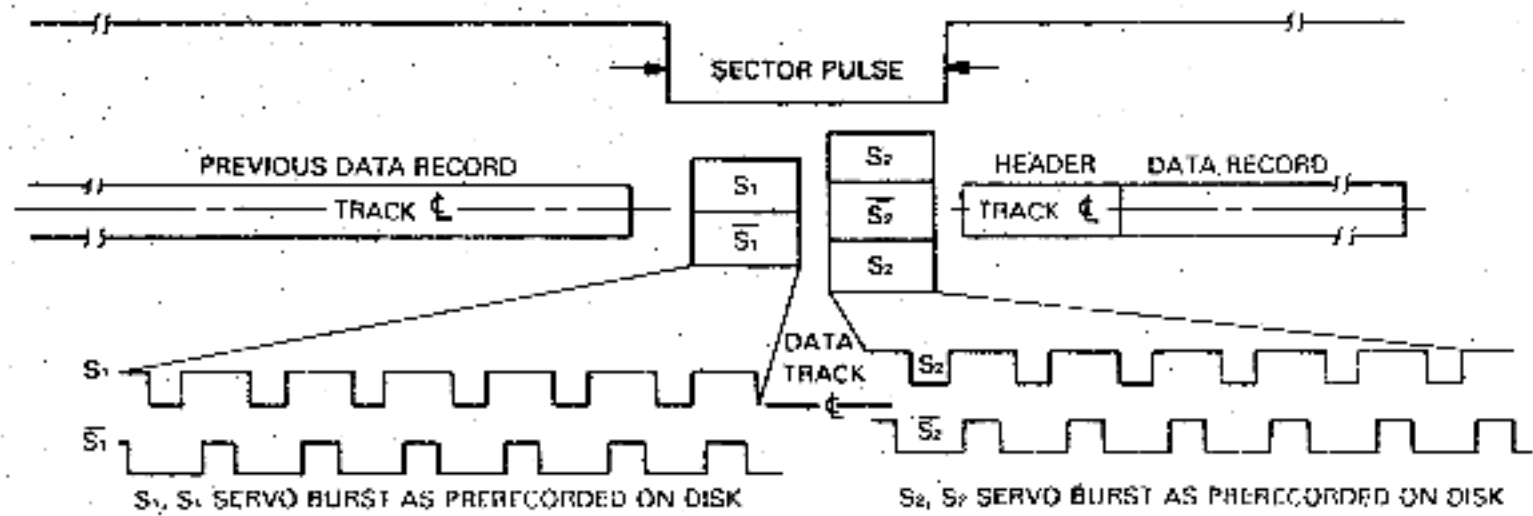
SECTOR PULSE

PREVIOUS DATA RECORD

TRACK ℄

$S_1$
$\overline{S_1}$

$S_2$
$\overline{S_2}$
$S_2$

HEADER
DATA RECORD

TRACK ℄

DATA TRACK ℄

$S_1$
$\overline{S_1}$

$S_2$
$\overline{S_2}$

$S_1$, $\overline{S_1}$ SERVO BURST AS PRERECORDED ON DISK

$S_2$, $\overline{S_2}$ SERVO BURST AS PRERECORDED ON DISK